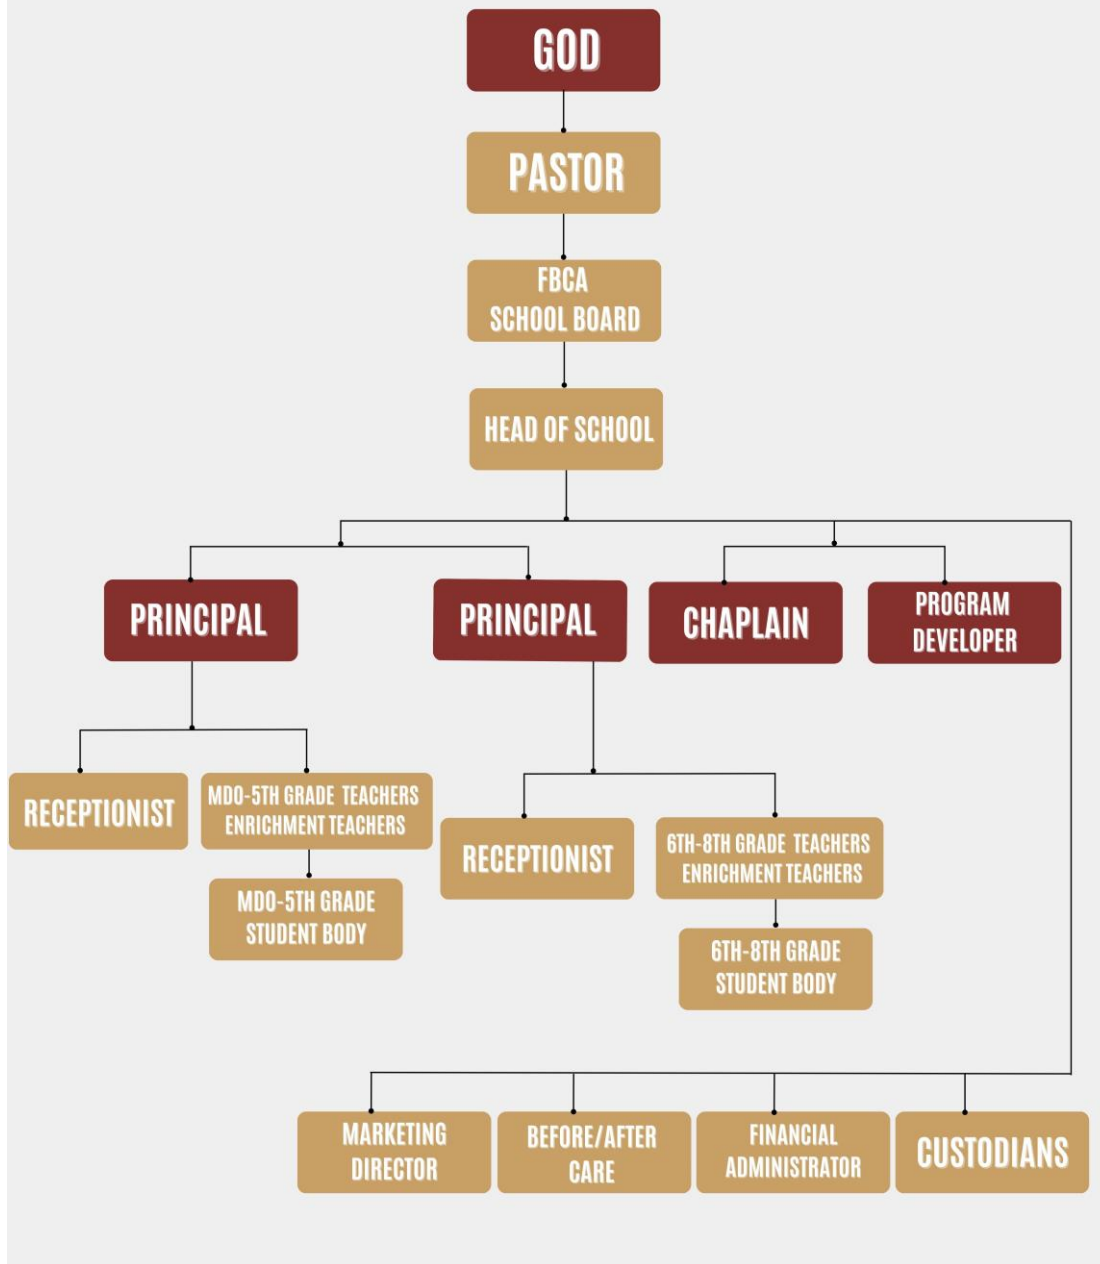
GOD

PASTOR

FBCA
SCHOOL BOARD

HEAD OF SCHOOL

PRINCIPAL

PRINCIPAL

CHAPLAIN

PROGRAM DEVELOPER

RECEPTIONIST

MDO-5TH GRADE TEACHERS ENRICHMENT TEACHERS

MDO-5TH GRADE STUDENT BODY

RECEPTIONIST

6TH-8TH GRADE TEACHERS ENRICHMENT TEACHERS

6TH-8TH GRADE STUDENT BODY

MARKETING DIRECTOR

BEFORE/AFTER CARE

FINANCIAL ADMINISTRATOR

CUSTODIANS